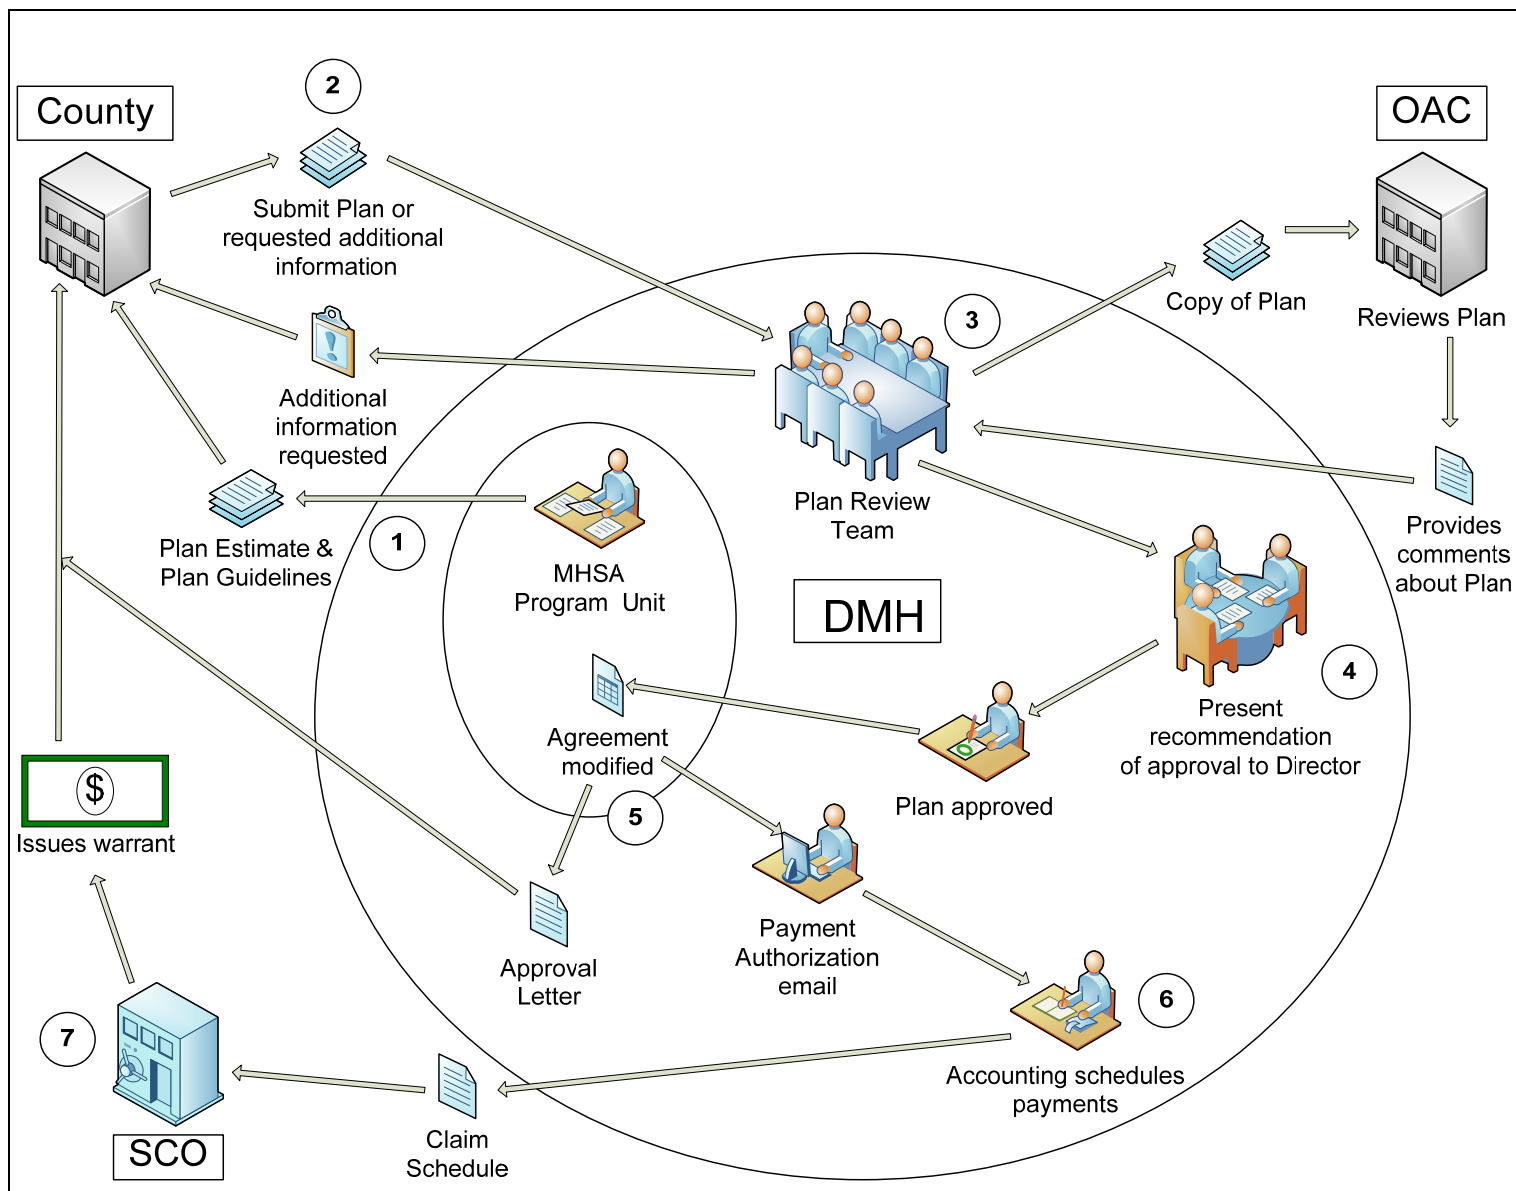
County

2

Submit Plan or requested additional information

OAC

Copy of Plan

Reviews Plan

3

Additional information requested

Plan Review Team

Provides comments about Plan

Plan Estimate & Plan Guidelines

1

MHSA Program Unit

DMH

4

Present recommendation of approval to Director

Agreement modified

Plan approved

5

$

Issues warrant

Payment Authorization email

Approval Letter

6

7

Accounting schedules payments

SCO

Claim Schedule